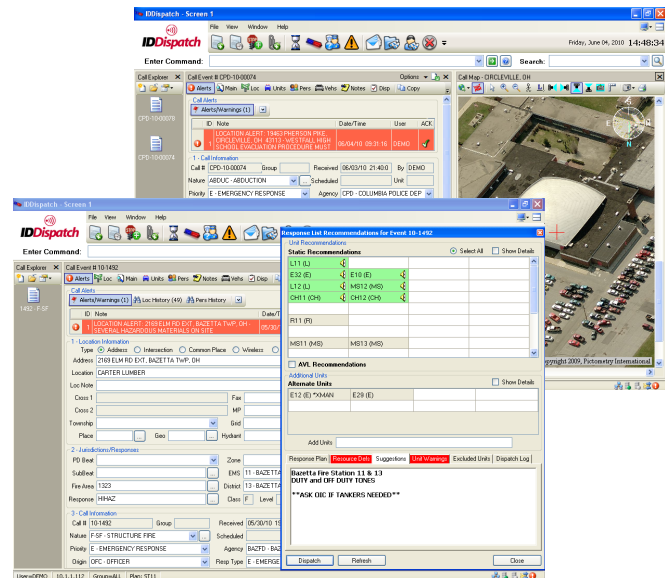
IDDispatch - Screen 1

File View Window Help

IDDispatch

Friday, June 04, 2010 14:48:34

Enter Command:

Search:

Call Explorer

CPD-10-00070

CPD-10-00074

Call Event # CPD-10-00074

Options

Alerts Main Loc Units Pers Vehs Notes Disp Copy

Call Alerts

Alerts/Warnings (1)

| ID | Note | Date/Time | User | ACK |
|---|---|---|---|---|
| 1 | LOCATION ALERT: 15463 PHERSON PIKE, CIRCLEVILLE, OH 43113 - WESTFALL HIGH SCHOOL EVACUATION PROCEDURE MUST | 06/04/10 09:31:16 | DEMO | |

1 - Call Information

Call # CPD-10-00074 Group Received 06/03/10 21:30:49 By DEMO

Nature ABDUC - ABDUCTION Scheduled Unit

Priority E - EMERGENCY RESPONSE Agency CPD - COLUMBIA POLICE DEP

Call Map - CIRCLEVILLE, OH

Copyright 2009, Pictometry International

IDDispatch - Screen 1

File View Window Help

IDDispatch

Enter Command:

Call Explorer

1492 - F-SF

Call Event # 10-1492

Alerts Loc Main Units Pers Vehs Disp

Call Alerts

Alerts/Warnings (1) Loc History (49) Pers History

| ID | Note | Date/T |
|---|---|---|
| 1 | LOCATION ALERT: 2169 ELM RD EXT, BAZETTA TWP, OH - SEVERAL HAZARDOUS MATERIALS ON SITE | 05/30/ |

1 - Location Information

Type Address Intersection Common Place Wireless

Address 2169 ELM RD EXT, BAZETTA TWP, OH

Location CARTER LUMBER

Loc Note

Cross 1 Fax

Cross 2 MP

Township Grid

Place Geo Hydrant

2 - Jurisdictions/Responses

PD Beat Zone

SubBeat EMS 11 - BAZETTA

Fire Area 1323 District 13 - BAZETTA

Response HIHAZ Class F Level

3 - Call Information

Call # 10-1492 Group Received 05/30/10 15

Nature F-SF - STRUCTURE FIRE Scheduled

Priority E - EMERGENCY RESPONSE Agency BAZFD - BAZ

Origin OFC - OFFICER Resp Type E - EMERGE

User=DEMO 10.1.1.112 Group=ALL Plan: STLJ

Response List Recommendations for Event 10-1492

Unit Recommendations

Select All Show Details

Static Recommendations

L11 (L)

E32 (E) E10 (E)

L12 (L) MS12 (MS)

CH11 (CH) CH12 (CH)

R11 (R)

MS11 (MS) MS13 (MS)

AVL Recommendations

Additional Units

Alternate Units Show Details

E12 (E) *XMAN E29 (E)

Add Units

Response Plan Resource Defs Suggestions Unit Warnings Excluded Units Dispatch Log

Bazetta Fire Station 11 & 13
DUTY and OFF DUTY TONES

**ASK OIC IF TANKERS NEEDED**

Dispatch Refresh Close